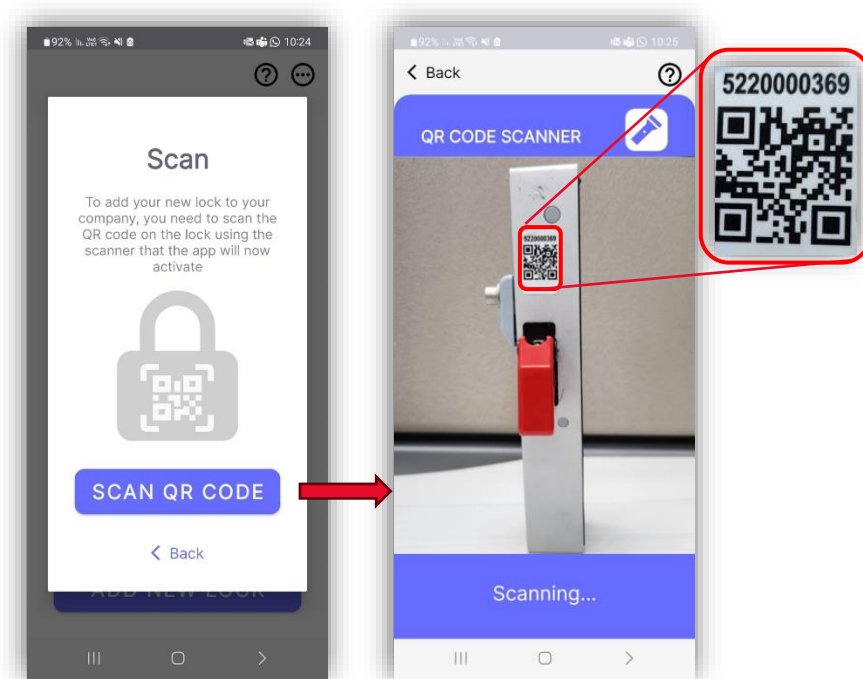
92% 10:24

Scan

To add your new lock to your company, you need to scan the QR code on the lock using the scanner that the app will now activate

SCAN QR CODE

< Back

ADD NEW LOCK

92% 10:25

< Back

QR CODE SCANNER

5220000369

5220000369

Scanning...